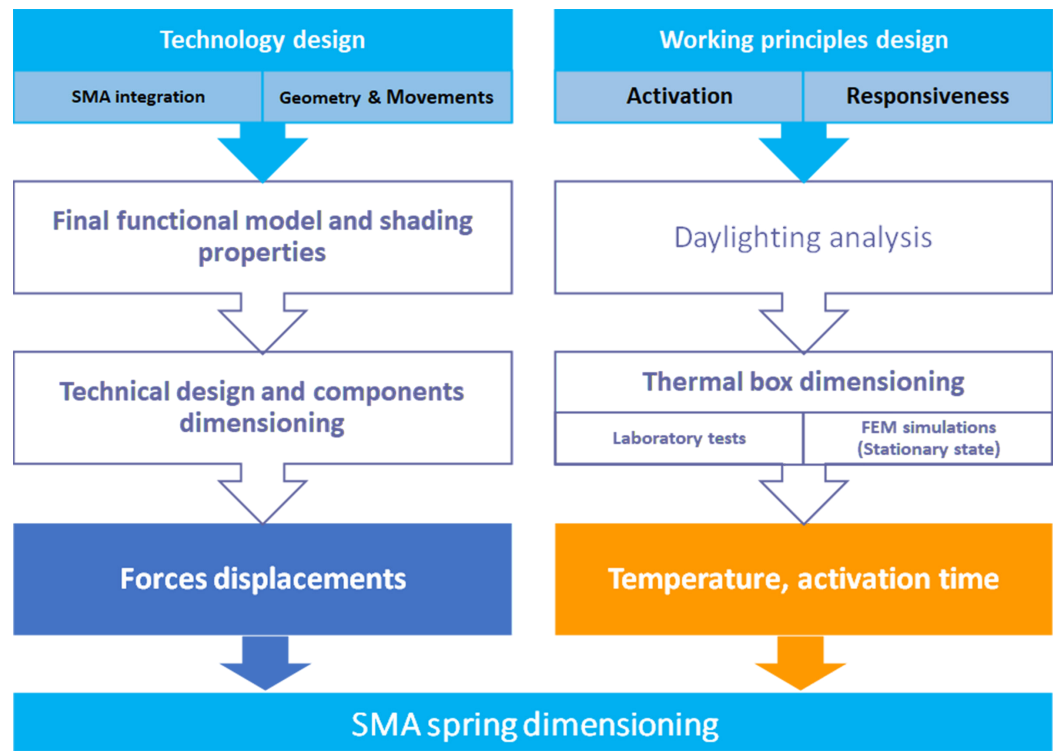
Technology design

SMA integration

Geometry & Movements

Final functional model and shading properties

Technical design and components dimensioning

Forces displacements

Working principles design

Activation

Responsiveness

Daylighting analysis

Thermal box dimensioning

Laboratory tests

FEM simulations (Stationary state)

Temperature, activation time

SMA spring dimensioning